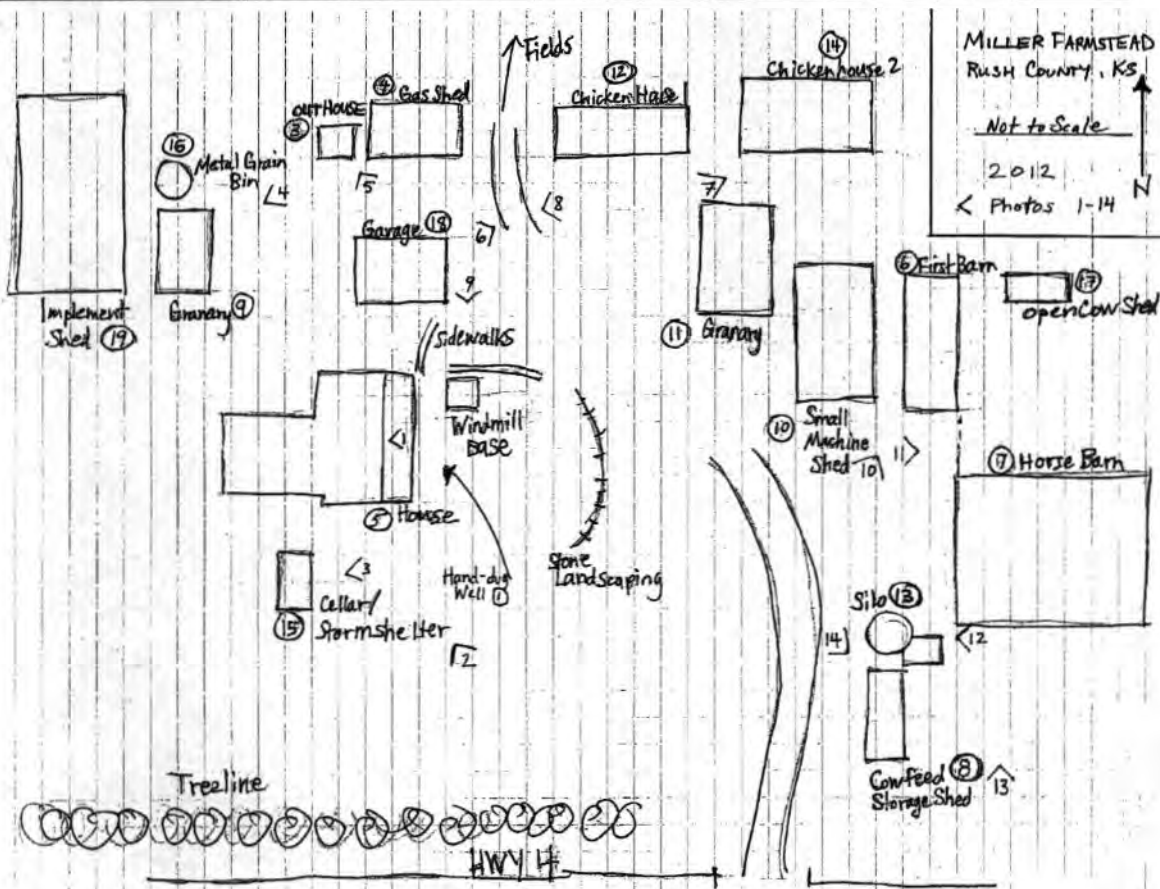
MILLER FARMSTEAD
RUSH COUNTY, KS
Not to Scale
2012
< Photos 1-14
N

Fields
(14) Chickenhouse 2
(12) Chicken House
(4) Gas Shed
(3) OUTHOUSE
(16) Metal Grain Bin
4
5
8
7
6
Garage (18)
9
Implement Shed (19)
Granary (9)
(11) Granary
(6) First Barn
(17) openCow Shed
Sidewalks
Windmill Base
1
(5) House
(10) Small Machine Shed 10
11
(7) Horse Barn
3
Hand-dug Well (1)
Stone Landscaping
Cellar/ (15) Stormshelter
2
Silo (13)
14
12
Cowfeed (8) Storage Shed
13
Treeline
HWY 4